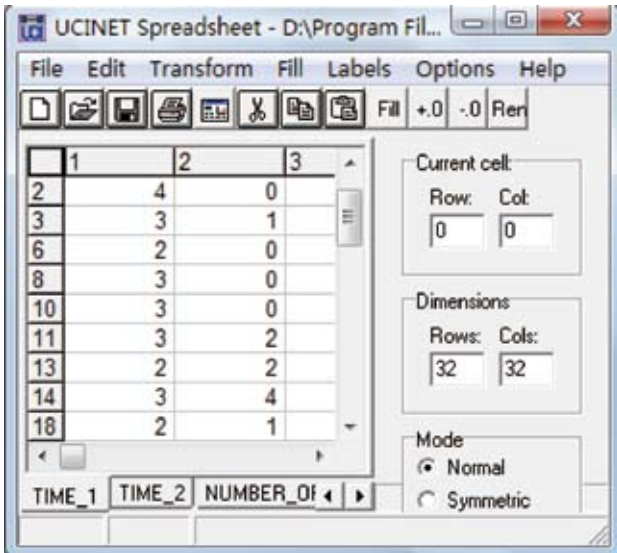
UCINET Spreadsheet - D:\Program Fil...

File Edit Transform Fill Labels Options Help

Fill +.0 -.0 Ren

| | 1 | 2 | 3 |
|---|---|---|---|
| 2 | 4 | 0 | |
| 3 | 3 | 1 | |
| 6 | 2 | 0 | |
| 8 | 3 | 0 | |
| 10 | 3 | 0 | |
| 11 | 3 | 2 | |
| 13 | 2 | 2 | |
| 14 | 3 | 4 | |
| 18 | 2 | 1 | |

Current cell:
Row: 0 Col: 0

Dimensions
Rows: 32 Cols: 32

Mode
Normal
Symmetric

TIME_1 TIME_2 NUMBER_OI